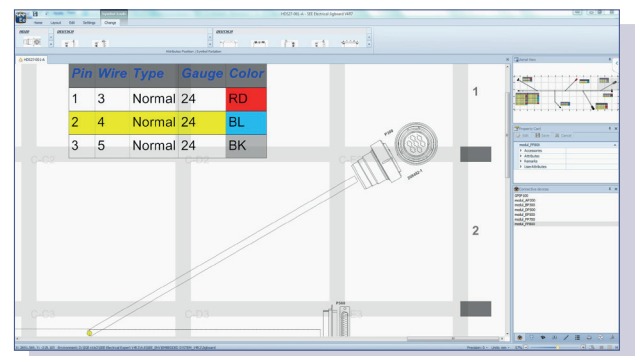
HES27-001-A - IEE Electrical Xpress WRT

Home Layout Edit Settings Change

| Pin | Wire | Type | Gauge | Color |
|---|---|---|---|---|
| 1 | 3 | Normal | 24 | RD |
| 2 | 4 | Normal | 24 | BL |
| 3 | 5 | Normal | 24 | BK |

1

2

C-C1

C-C2

C-C3

C-D1

P1SE

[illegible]

Property Card

Accessories

Attributes

Remarks

User Attributes

CRSP-102

modul_AP100

modul_BP100

modul_DP100

modul_EP100

modul_FP700

modul_FP800

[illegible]